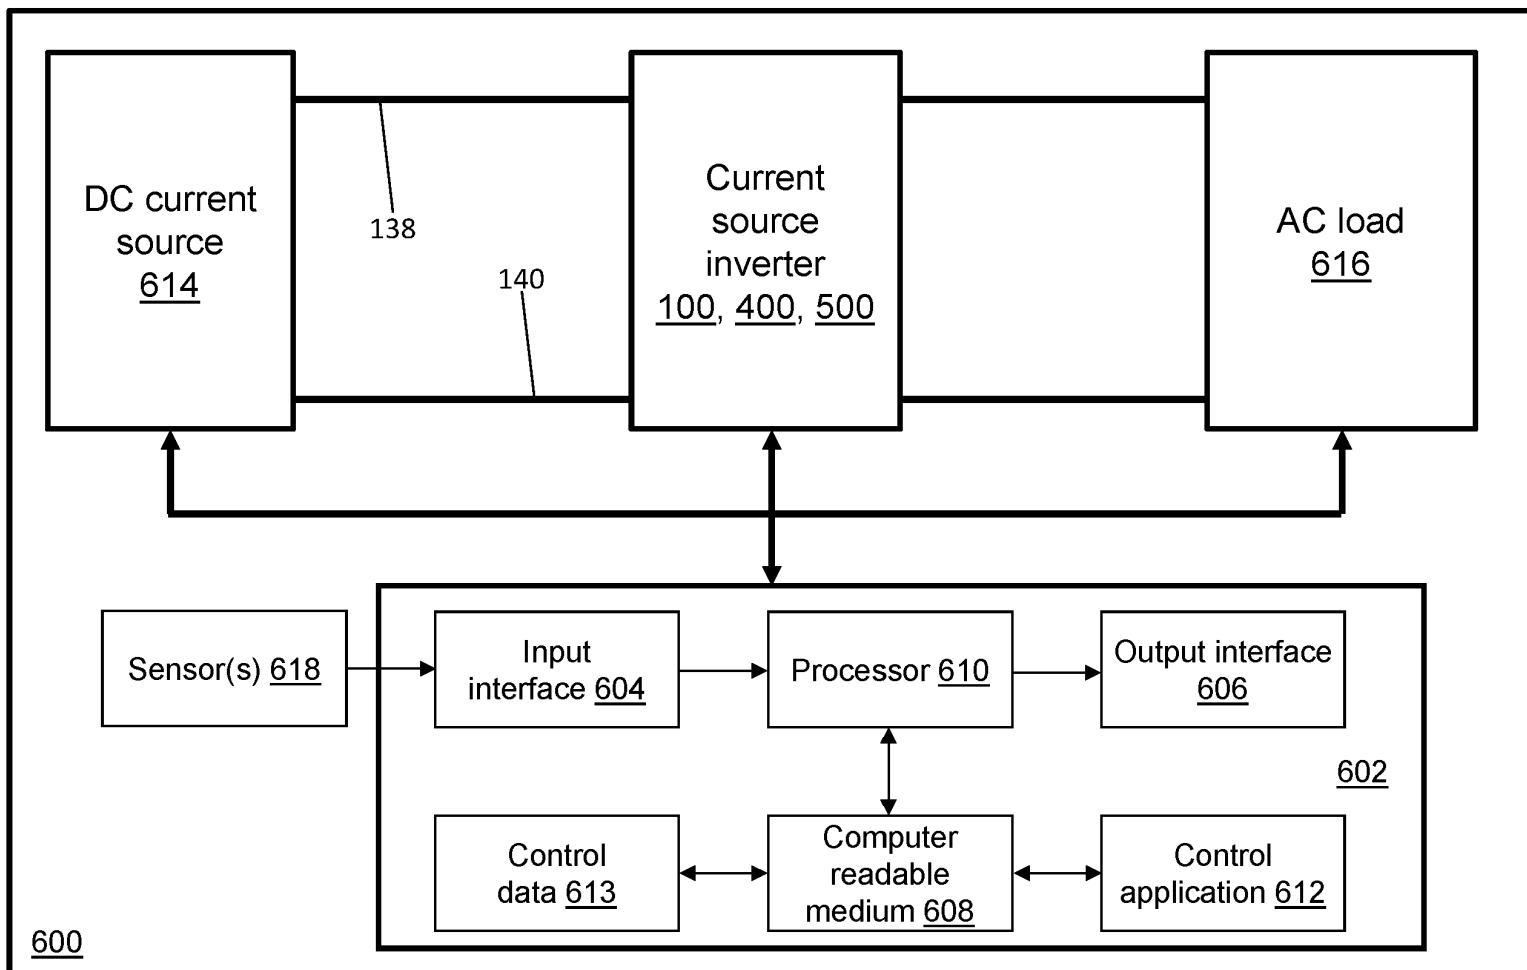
DC current source 614

138

140

Current source inverter 100, 400, 500

AC load 616

Sensor(s) 618

Input interface 604

Processor 610

Output interface 606

602

Control data 613

Computer readable medium 608

Control application 612

600